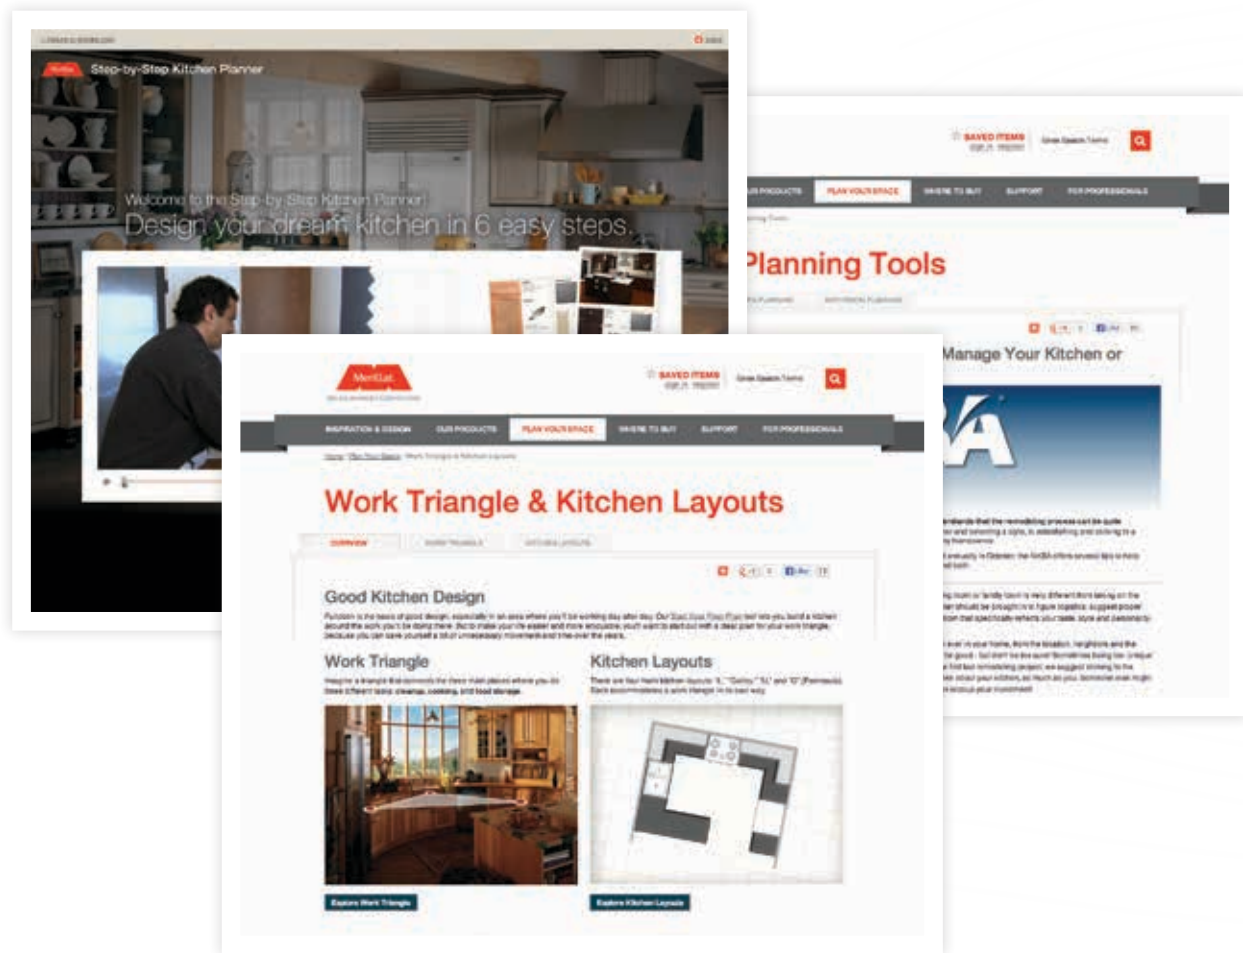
Step-by-Step Kitchen Planner

Welcome to the Step-by-Step Kitchen Planner

Design your dream kitchen in 6 easy steps.

SAVED ITEMS

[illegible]

PLAN YOUR SPACE

WHERE TO BUY

SUPPORT

FOR PROFESSIONALS

Planning Tools

Manage Your Kitchen or

MERILLAT

SAVED ITEMS

INSPIRATION & DESIGN

OUR PRODUCTS

PLAN YOUR SPACE

WHERE TO BUY

SUPPORT

FOR PROFESSIONALS

Work Triangle & Kitchen Layouts

OVERVIEW

WORK TRIANGLE

KITCHEN LAYOUTS

Good Kitchen Design

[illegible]

Work Triangle

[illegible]

Kitchen Layouts

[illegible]

Explore Work Triangle

Explore Kitchen Layouts